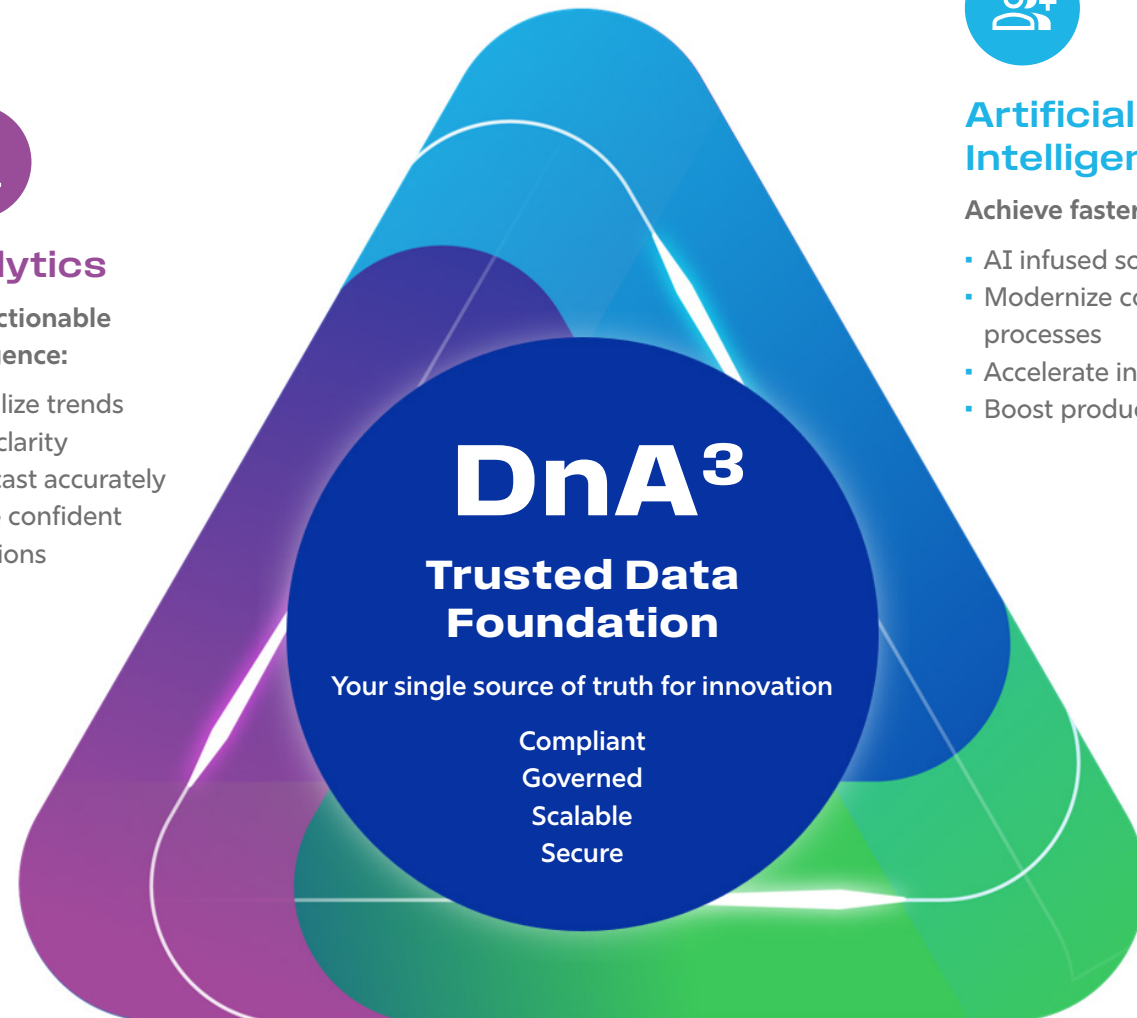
lytics

ctionable
ence:

lize trends
clarity
cast accurately
confident
ions

DnA³

Trusted Data Foundation

Your single source of truth for innovation

Compliant
Governed
Scalable
Secure

Artificial
Intelliger

Achieve faster

▪ AI infused sc
▪ Modernize c
processes
▪ Accelerate in
▪ Boost produc